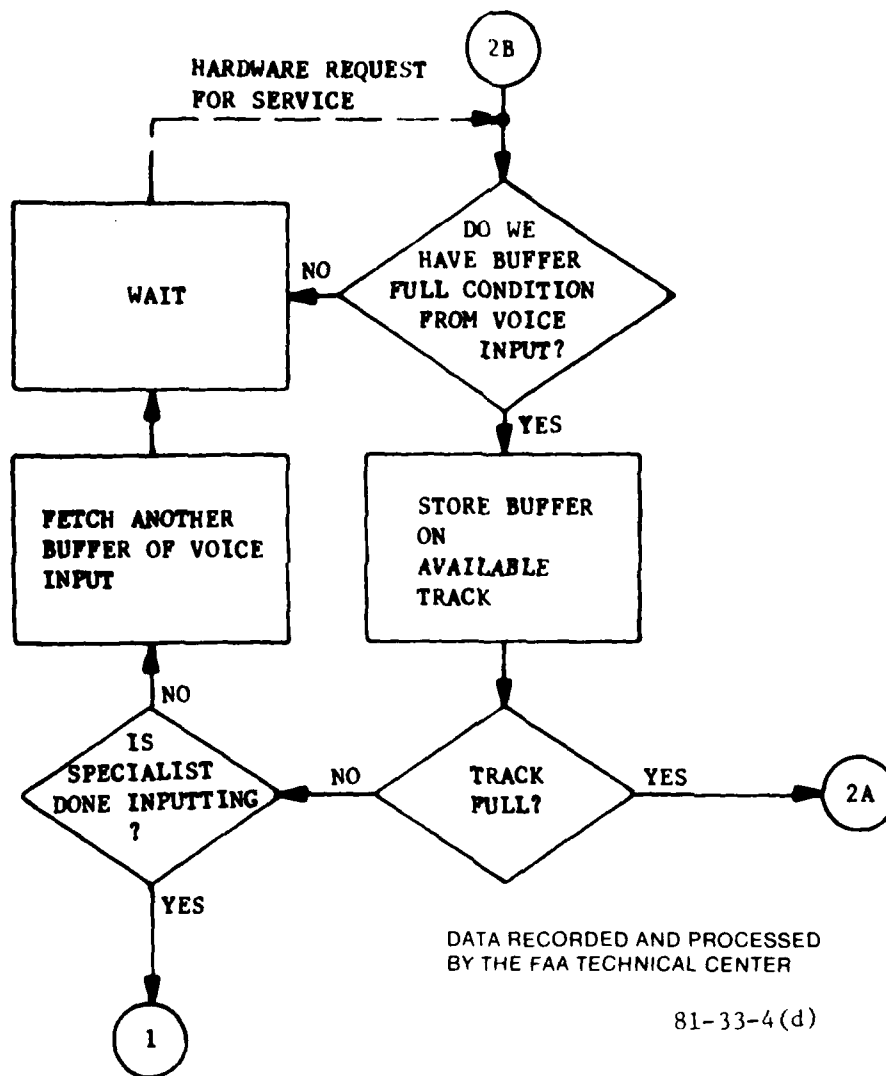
2B

HARDWARE REQUEST FOR SERVICE

WAIT

NO

DO WE HAVE BUFFER FULL CONDITION FROM VOICE INPUT?

YES

FETCH ANOTHER BUFFER OF VOICE INPUT

STORE BUFFER ON AVAILABLE TRACK

NO

IS SPECIALIST DONE INPUTTING ?

NO

TRACK FULL?

YES

2A

YES

1

DATA RECORDED AND PROCESSED BY THE FAA TECHNICAL CENTER

81-33-4(d)